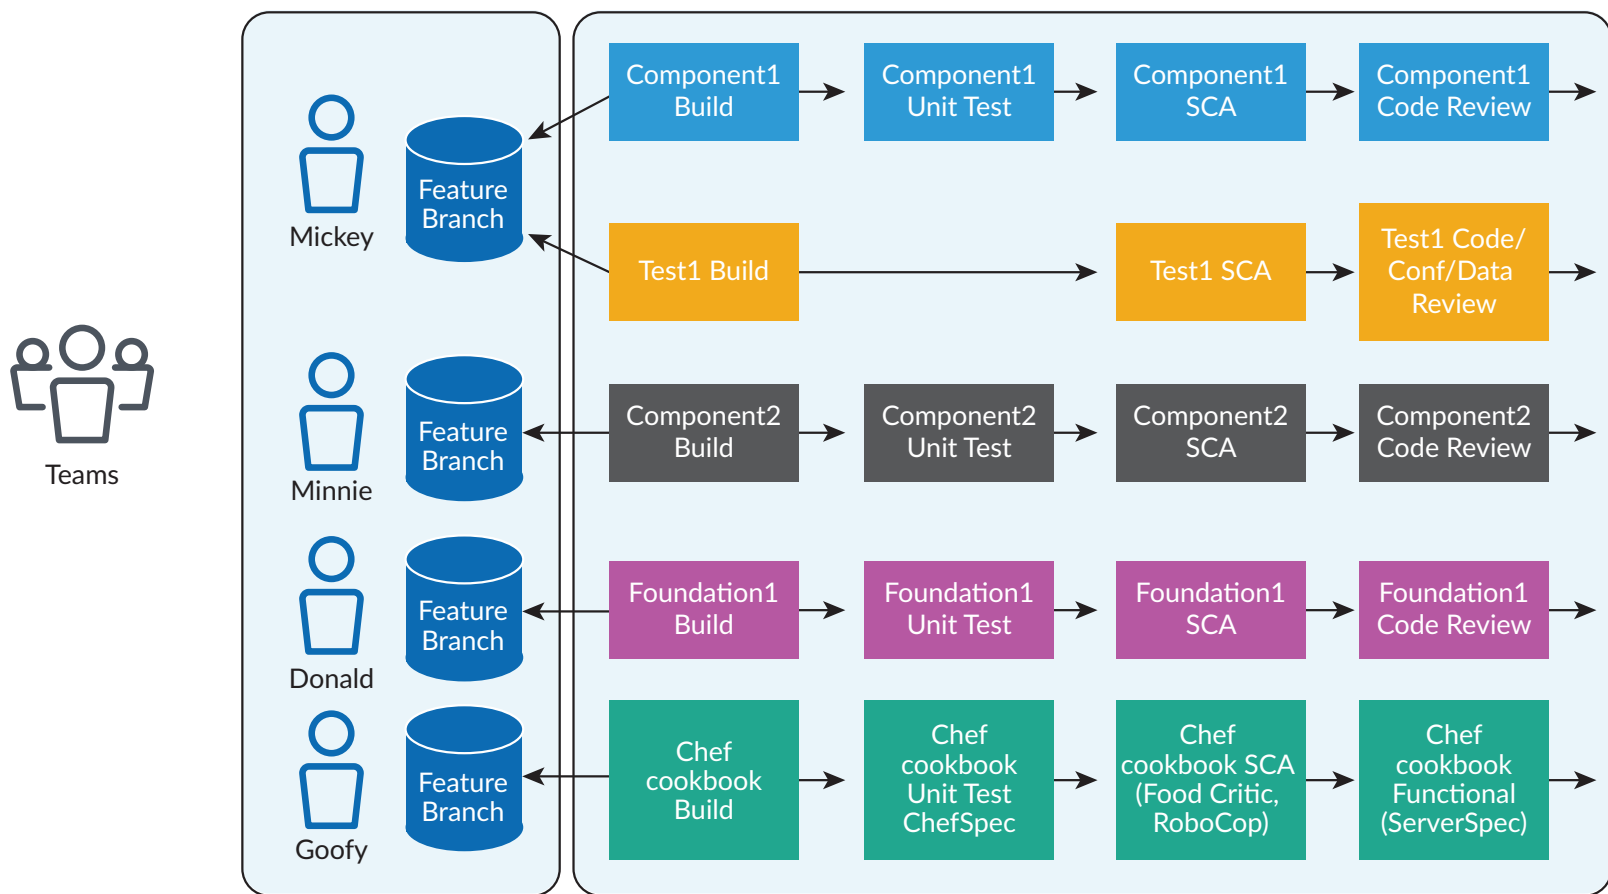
Teams

Mickey
Feature Branch

Minnie
Feature Branch

Donald
Feature Branch

Goofy
Feature Branch

Component1 Build
Component1 Unit Test
Component1 SCA
Component1 Code Review

Test1 Build
Test1 SCA
Test1 Code/ Conf/Data Review

Component2 Build
Component2 Unit Test
Component2 SCA
Component2 Code Review

Foundation1 Build
Foundation1 Unit Test
Foundation1 SCA
Foundation1 Code Review

Chef cookbook Build
Chef cookbook Unit Test ChefSpec
Chef cookbook SCA (Food Critic, RoboCop)
Chef cookbook Functional (ServerSpec)